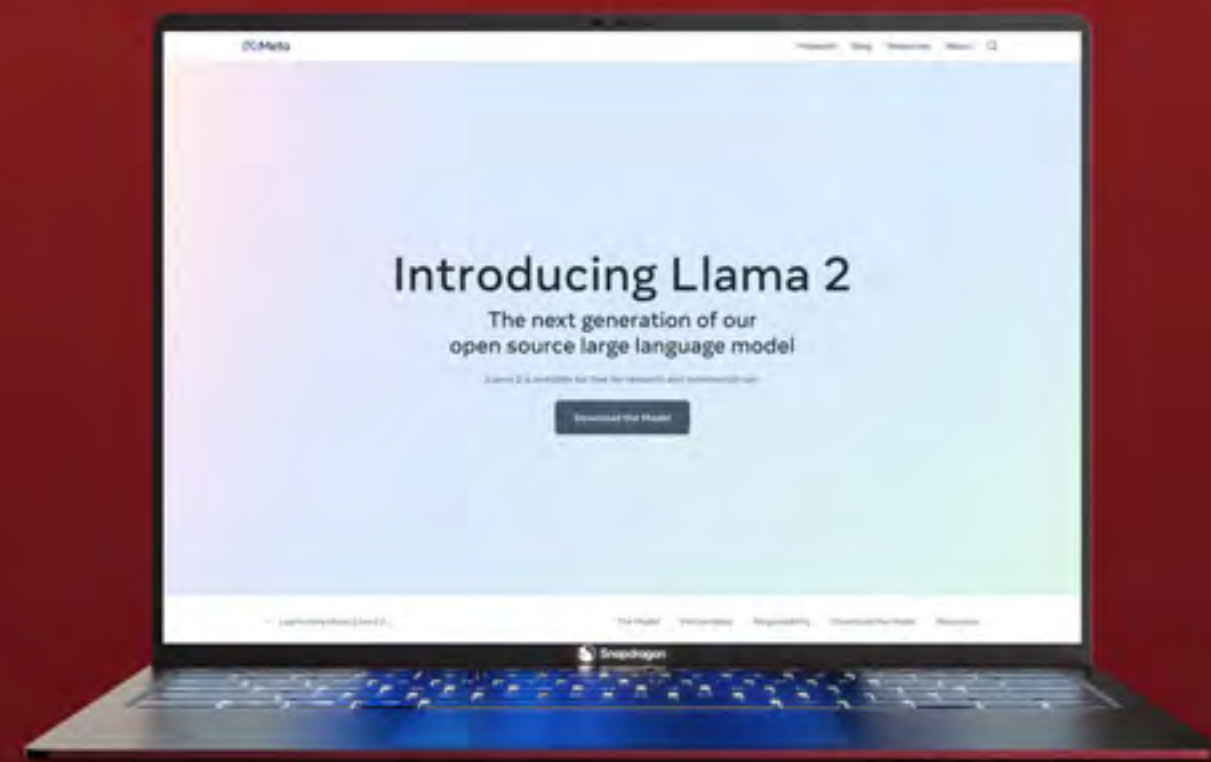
Meta

Research Blog Resources About

Introducing Llama 2

The next generation of our open source large language model

Llama 2 is available for free for research and commercial use.

Download the Model

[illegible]

The Model Partnerships Responsibility Download the Model Resources

Snapdragon